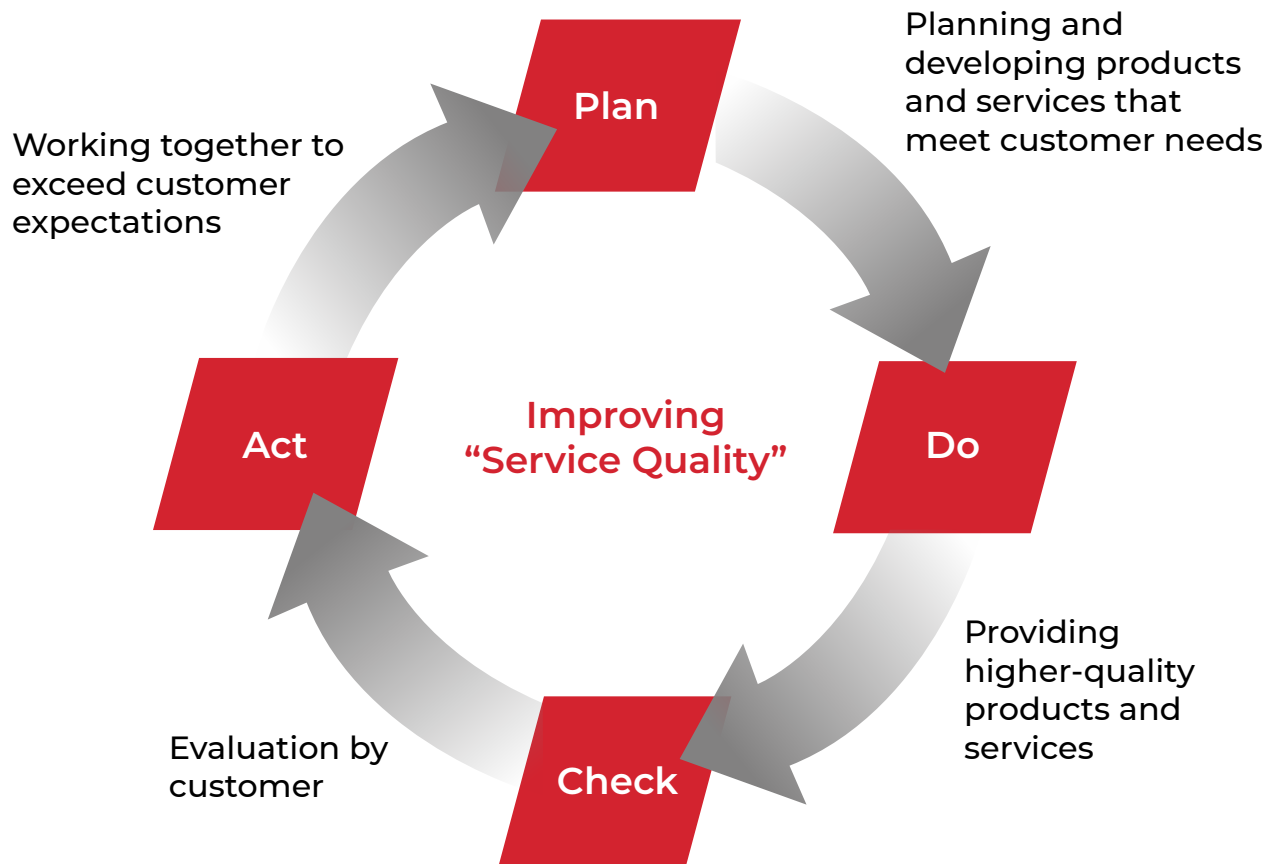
Plan

Planning and developing products and services that meet customer needs

Working together to exceed customer expectations

Act

Improving “Service Quality”

Do

Providing higher-quality products and services

Evaluation by customer

Check